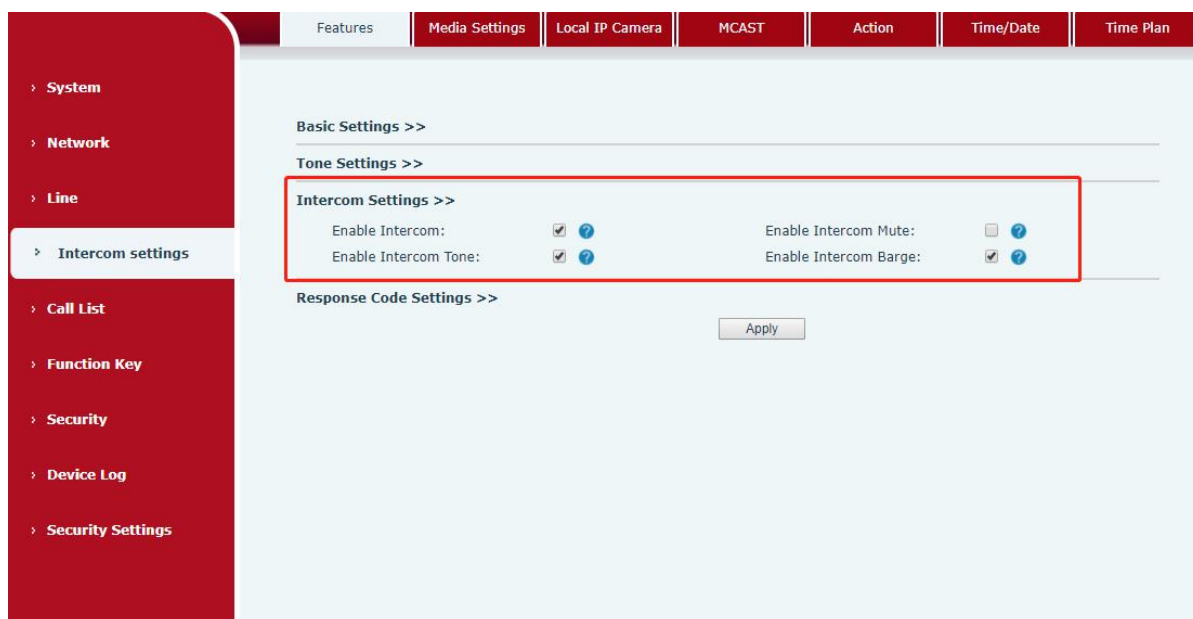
Features | Media Settings | Local IP Camera | MCAST | Action | Time/Date | Time Plan

› System
› Network
› Line
› Intercom settings
› Call List
› Function Key
› Security
› Device Log
› Security Settings

Basic Settings >>

Tone Settings >>

Intercom Settings >>

Enable Intercom: ☑ ?
Enable Intercom Mute: ☐ ?
Enable Intercom Tone: ☑ ?
Enable Intercom Barge: ☑ ?

Response Code Settings >>

Apply